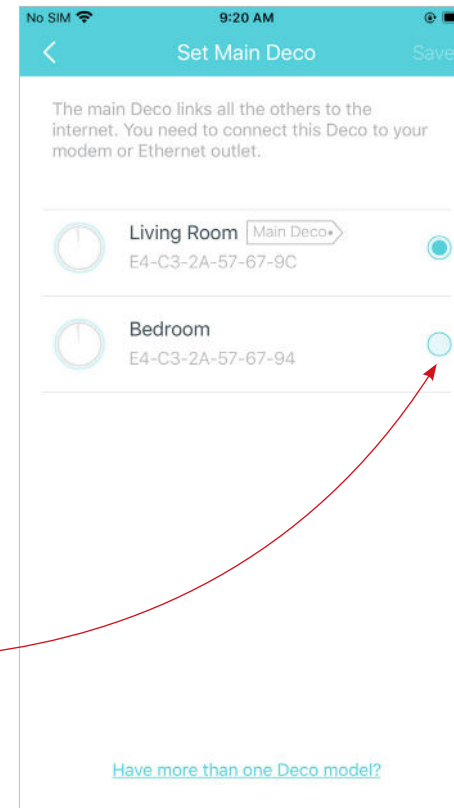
No SIM 9:20 AM

Set Main Deco Save

The main Deco links all the others to the internet. You need to connect this Deco to your modem or Ethernet outlet.

Living Room Main Deco
E4-C3-2A-57-67-9C

Bedroom
E4-C3-2A-57-67-94

Have more than one Deco model?